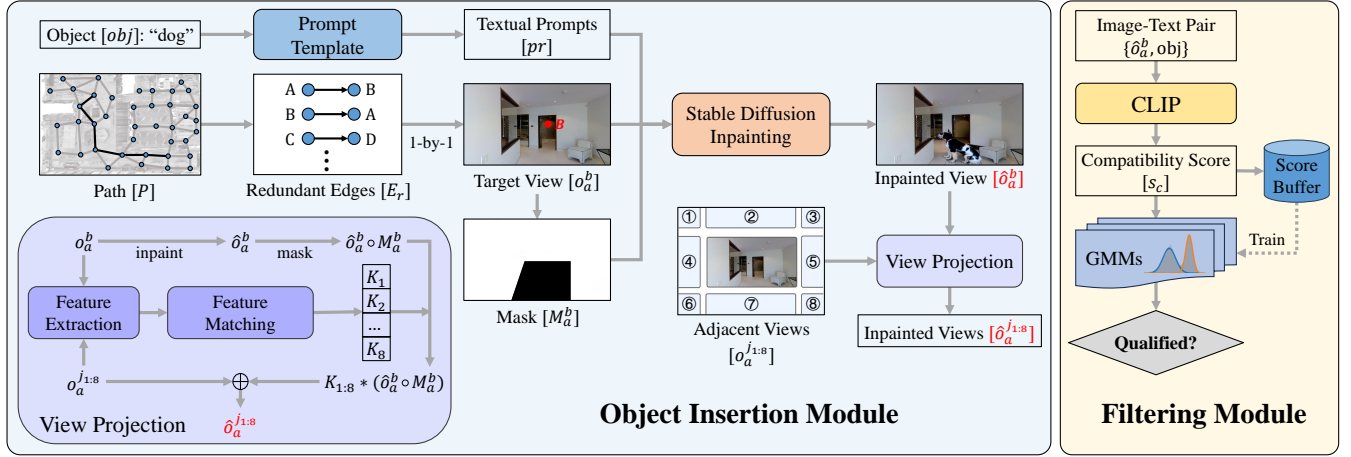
Object $[obj]$: "dog"

Prompt Template

Textual Prompts $[pr]$

Path $[P]$

A → B
B → A
C → D
⋮

Redundant Edges $[E_r]$

1-by-1

B

Target View $[o_a^b]$

Stable Diffusion Inpainting

Inpainted View $[\hat{o}_a^b]$

$o_a^b$ inpaint $\hat{o}_a^b$ mask $\hat{o}_a^b \circ M_a^b$

Feature Extraction

Feature Matching

$K_1$
$K_2$
...
$K_8$

$o_a^{j_{1:8}}$ $\oplus$ $K_{1:8} * (\hat{o}_a^b \circ M_a^b)$

$\hat{o}_a^{j_{1:8}}$

View Projection

Mask $[M_a^b]$

① ② ③
④ ⑤
⑥ ⑦ ⑧

Adjacent Views $[o_a^{j_{1:8}}]$

View Projection

Inpainted Views $[\hat{o}_a^{j_{1:8}}]$

Object Insertion Module

Image-Text Pair $\{\hat{o}_a^b, \text{obj}\}$

CLIP

Compatibility Score $[s_c]$

Score Buffer

Train

GMMs

Qualified?

Filtering Module